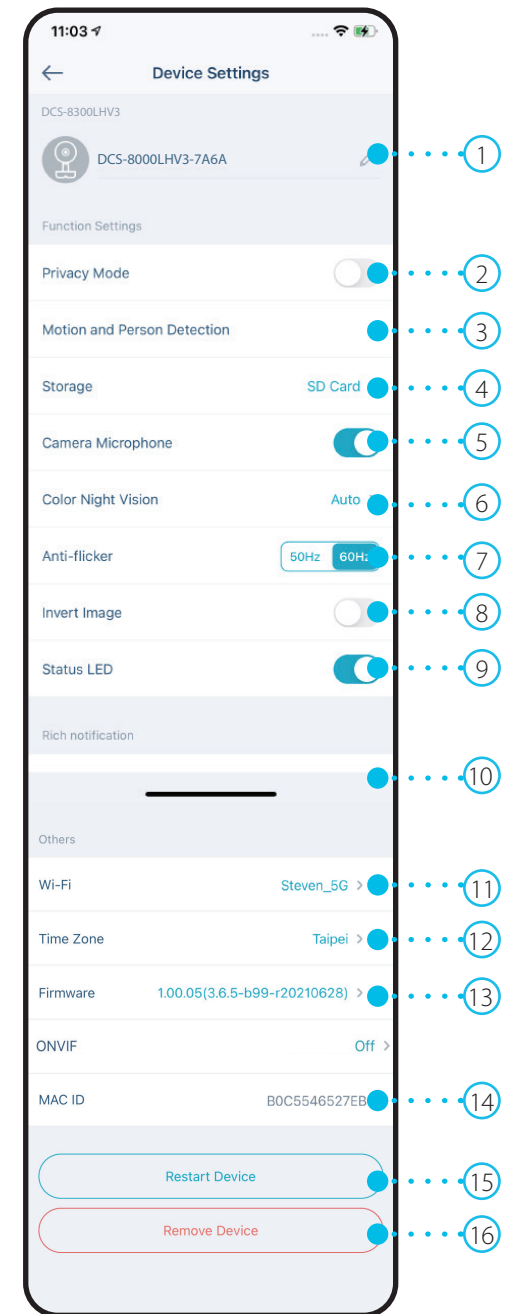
11:03

Device Settings

DCS-8300LHV3

DCS-8000LHV3-7A6A

1

Function Settings

Privacy Mode

2

Motion and Person Detection

3

Storage SD Card

4

Camera Microphone

5

Color Night Vision Auto

6

Anti-flicker 50Hz 60Hz

7

Invert Image

8

Status LED

9

Rich notification

10

Others

Wi-Fi Steven_5G

11

Time Zone Taipei

12

Firmware 1.00.05(3.6.5-b99-r20210628)

13

ONVIF Off

MAC ID B0C5546527EB

14

Restart Device

15

Remove Device

16